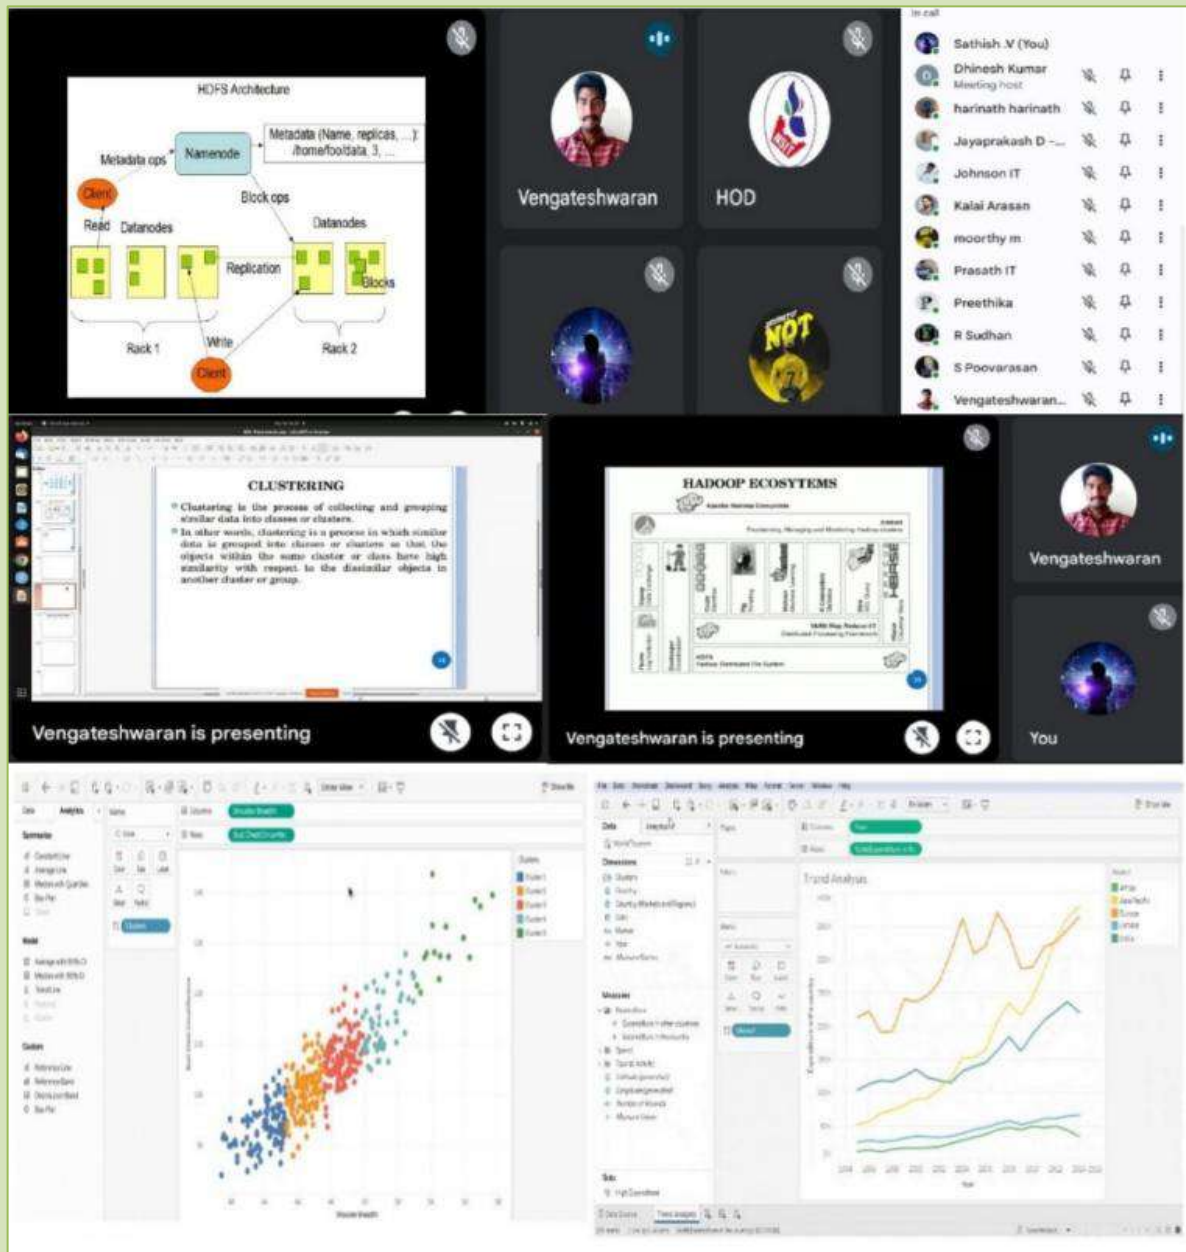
HDFS Architecture

Metadata (Name, replicas, ...): /home/foo/data, 3, ...

Metadata ops

Namenode

Client

Block ops

Read

Datanodes

Datanodes

Replication

Blocks

Rack 1

Write

Rack 2

Client

Vengateshwaran

HOD

In call

Sathish .V (You)

Dhinesh Kumar
Meeting host

harinath harinath

Jayaprakash D -...

Johnson IT

Kalai Arasan

moorthy m

Prasath IT

Preethika

R Sudhan

S Poovarasan

Vengateshwaran...

CLUSTERING

Clustering is the process of collecting and grouping similar data into classes or clusters.

In other words, clustering is a process in which similar data is grouped into classes or clusters so that the objects within the same cluster or class have high similarity with respect to the dissimilar objects in another cluster or group.

Vengateshwaran is presenting

HADOOP ECOSYSTEMS

Vengateshwaran is presenting

Vengateshwaran

You

Trend Analysis